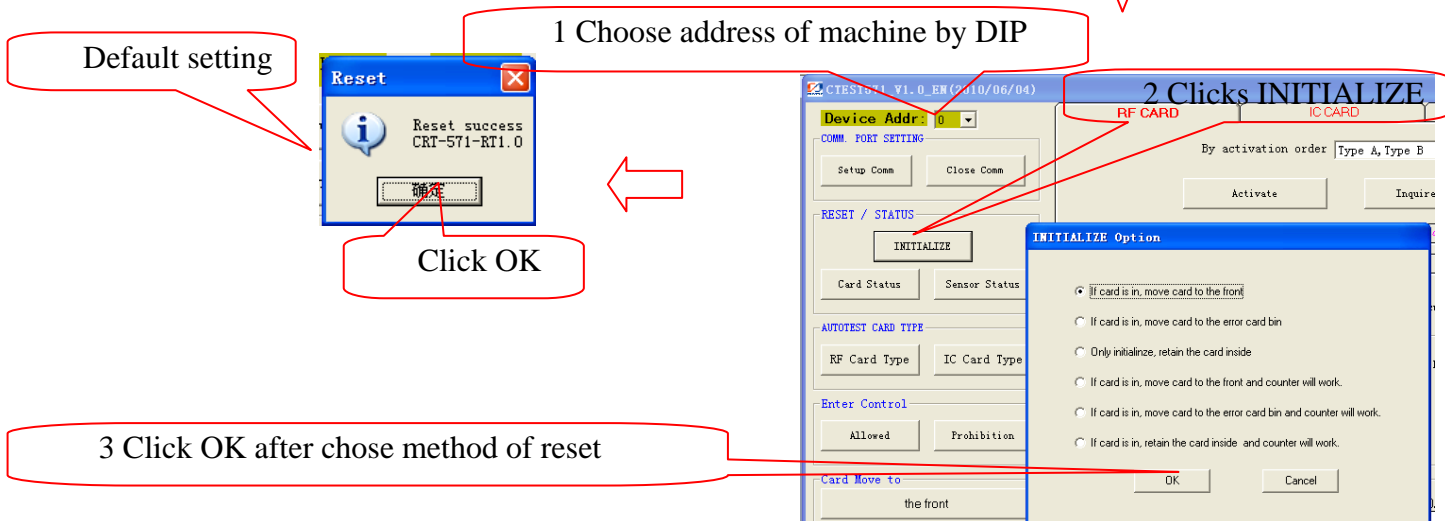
Default setting

Reset

Reset success
CRT-571-RT1.0

确定

Click OK

1 Choose address of machine by DIP

CTES1571_V1.0_EN(2010/06/04)

2 Clicks INITIALIZE

Device Addr: 0

RF CARD

IC CARD

COMM. PORT SETTING

Setup Comm

Close Comm

By activation order Type A,Type B

Activate

Inquire

RESET / STATUS

INITIALIZE

Card Status

Sensor Status

AUTOTEST CARD TYPE

RF Card Type

IC Card Type

Enter Control

Allowed

Prohibition

Card Move to

the front

INITIALIZE Option

If card is in, move card to the front

If card is in, move card to the error card bin

Only initialinze, retain the card inside

If card is in, move card to the front and counter will work.

If card is in, move card to the error card bin and counter will work.

If card is in, retain the card inside and counter will work.

OK

Cancel

3 Click OK after chose method of reset